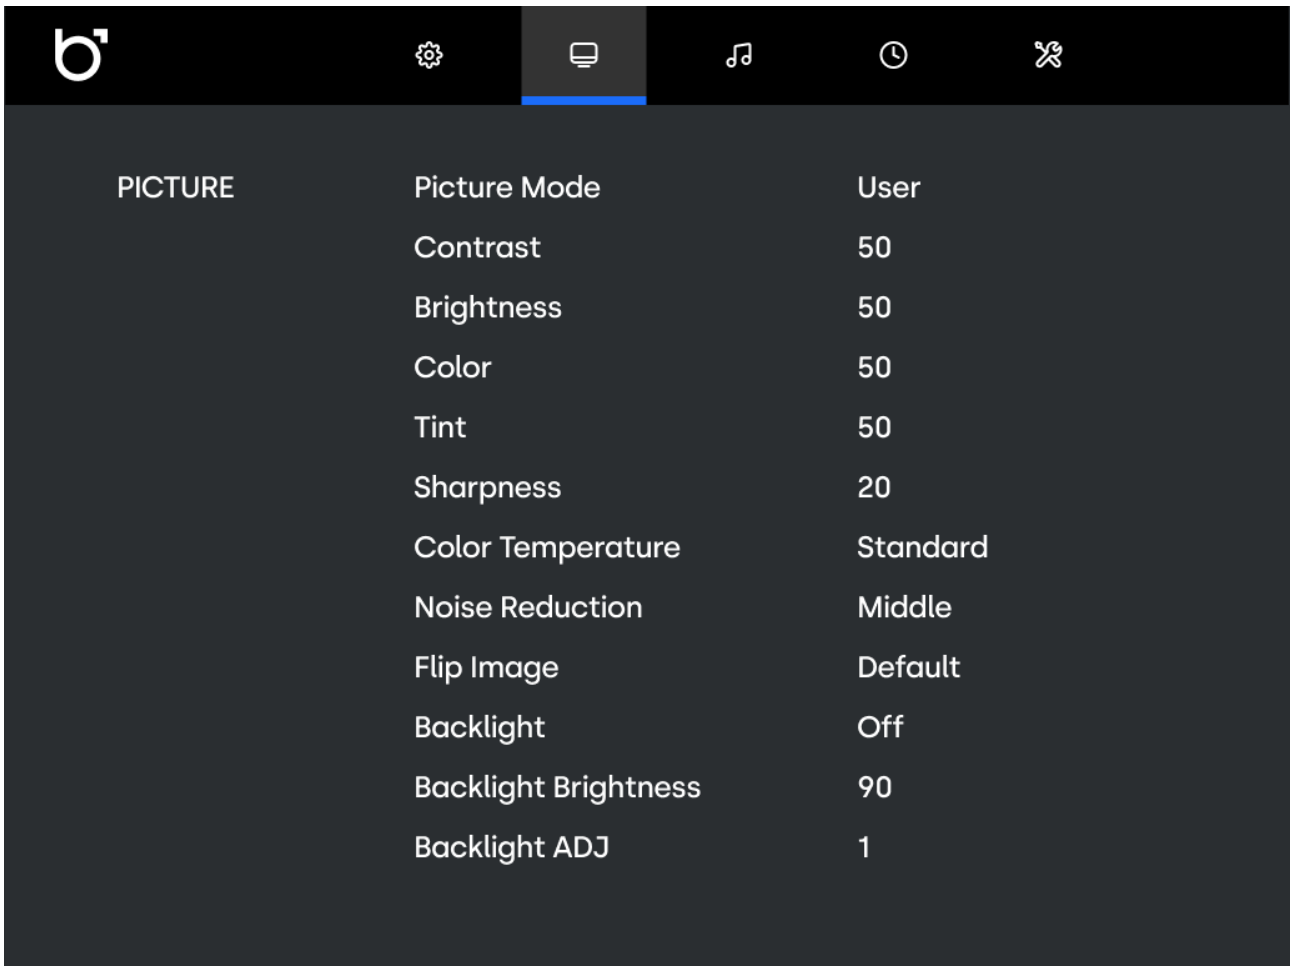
PICTURE

| | |
|---|---|
| Picture Mode | User |
| Contrast | 50 |
| Brightness | 50 |
| Color | 50 |
| Tint | 50 |
| Sharpness | 20 |
| Color Temperature | Standard |
| Noise Reduction | Middle |
| Flip Image | Default |
| Backlight | Off |
| Backlight Brightness | 90 |
| Backlight ADJ | 1 |